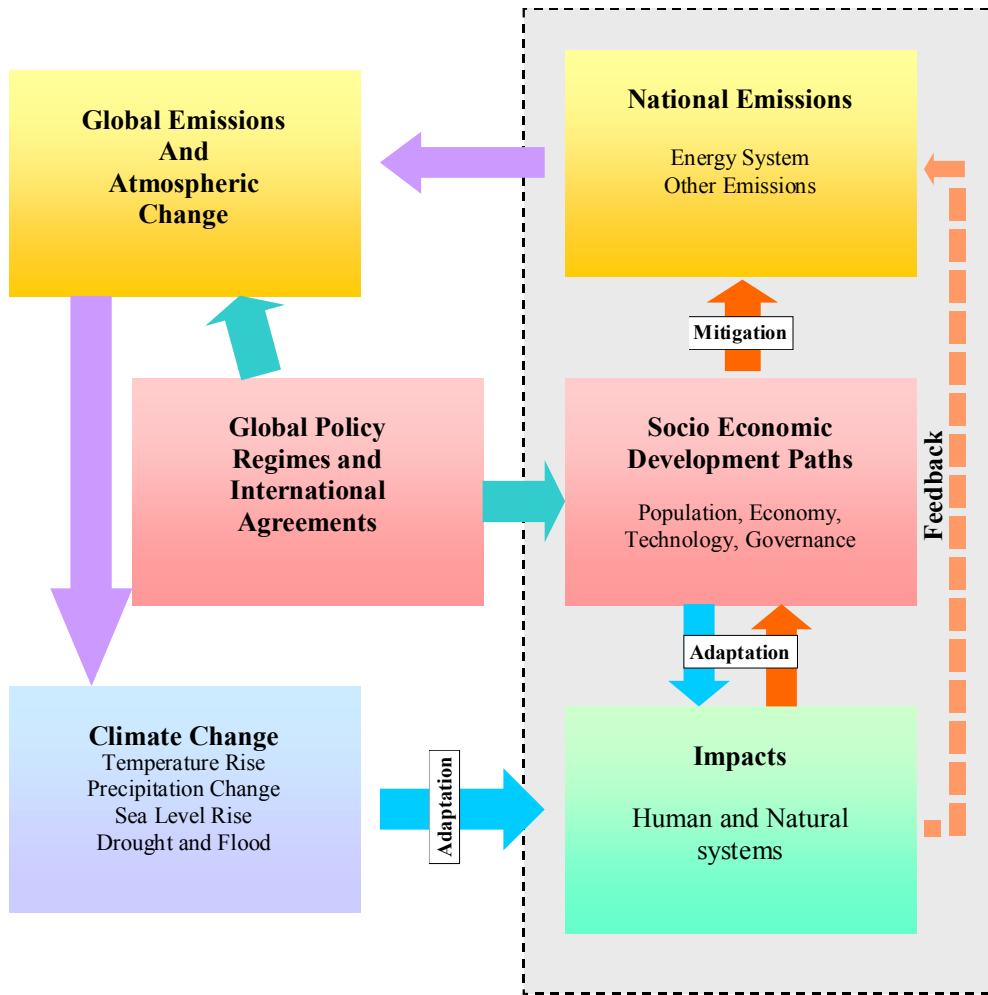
Global Emissions And Atmospheric Change

National Emissions

Energy System
Other Emissions

Mitigation

Global Policy Regimes and International Agreements

Socio Economic Development Paths

Population, Economy, Technology, Governance

Feedback

Adaptation

Climate Change
Temperature Rise
Precipitation Change
Sea Level Rise
Drought and Flood

Adaptation

Impacts

Human and Natural systems